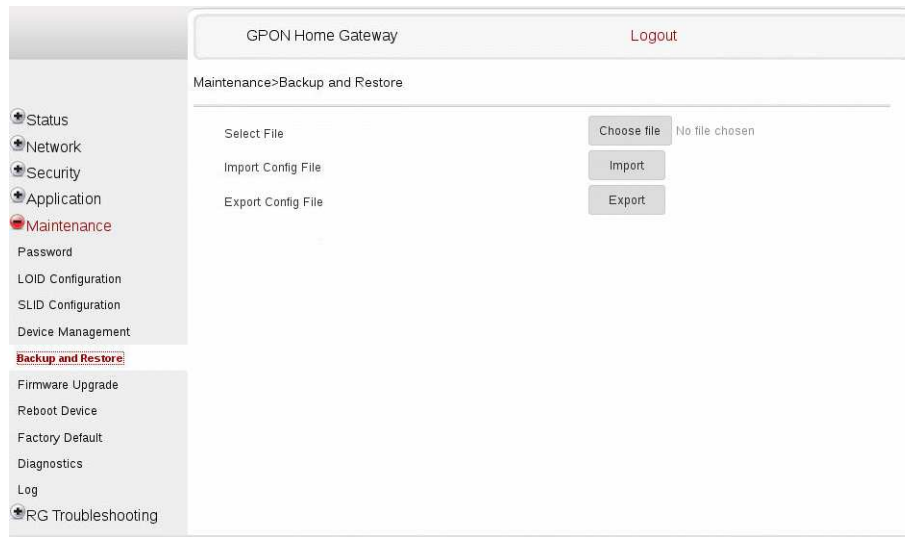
GPON Home Gateway
Logout

Maintenance>Backup and Restore

Status
Network
Security
Application
Maintenance
Password
LOID Configuration
SLID Configuration
Device Management
Backup and Restore
Firmware Upgrade
Reboot Device
Factory Default
Diagnostics
Log
RG Troubleshooting

Select File
Choose file
No file chosen
Import Config File
Import
Export Config File
Export